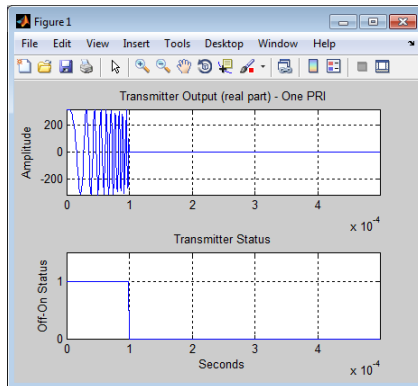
Figure 1

File Edit View Insert Tools Desktop Window Help

Transmitter Output (real part) - One PRI

Amplitude

200
0
-200

0 1 2 3 4

x $10^{-4}$

Transmitter Status

Off-On Status

1
0

0 1 2 3 4

Seconds

x $10^{-4}$